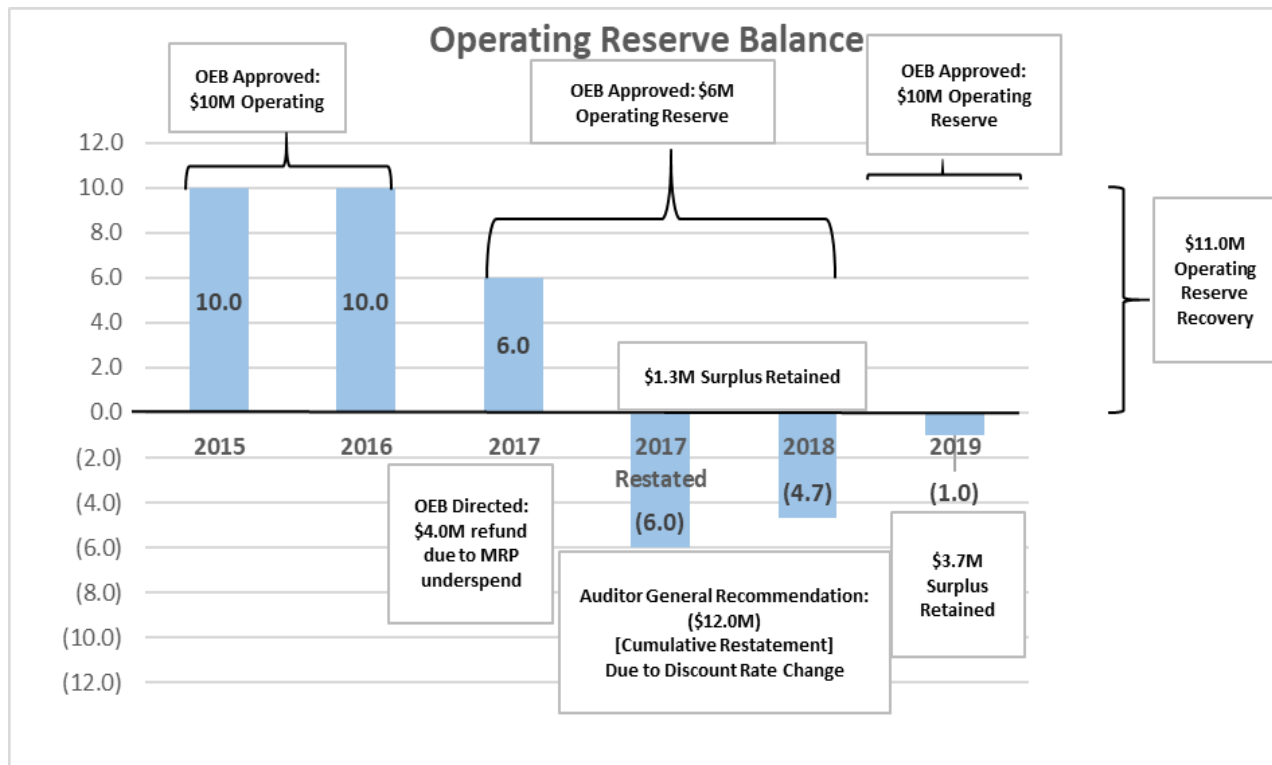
Operating Reserve Balance

OEB Approved: $10M Operating

OEB Approved: $6M Operating Reserve

OEB Approved: $10M Operating Reserve

12.0
10.0
8.0
6.0
4.0
2.0
0.0
(2.0)
(4.0)
(6.0)
(8.0)
(10.0)
(12.0)

10.0
10.0
6.0

$1.3M Surplus Retained

2015
2016
2017
2017 Restated
2018
2019

(6.0)
(4.7)
(1.0)

$11.0M Operating Reserve Recovery

OEB Directed: $4.0M refund due to MRP underspend

Auditor General Recommendation: ($12.0M) [Cumulative Restatement] Due to Discount Rate Change

$3.7M Surplus Retained